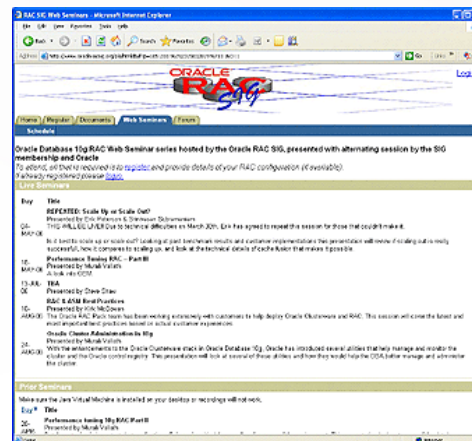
RAC SIG Web Seminars - Microsoft Internet Explorer

File Edit View Favorites Tools Help

Back Search Favorites

Address http://www.oracleracsig.org/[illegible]

Go Links

ORACLE RAC SIG

Login

Home Register Documents Web Seminars Forum

Schedule

Oracle Database 10g RAC Web Seminar series hosted by the Oracle RAC SIG, presented with alternating session by the SIG membership and Oracle

To attend, will be required to register and provide details of your RAC configuration (if available). If already registered please login.

Live Seminars

| Day | Title |
|---|---|
| 04-MAY-06 | REPEATED: Scale Up or Scale Out? Presented by Erik Peterson & Srinivasan Subramaniam. THIS WILL BE LIVE! Due to technical difficulties on March 30th, Erik has agreed to repeat this session for those that couldn't make it. Is it best to scale up or scale out? Looking at past benchmark results and customer implementations this presentation will review if scaling out is really successful, how it compares to scaling up, and look at the technical details of cache fusion that makes it possible. |
| 18-MAY-06 | Performance Tuning RAC - Part III Presented by Murali Vallath A look into OCM |
| 13-JUL-06 | TBA Presented by Steve Shaw |
| 10-AUG-06 | RAC & ASM Best Practices Presented by Kirk McGowan The Oracle RAC Pack team has been working extensively with customers to help deploy Oracle Clusterware and RAC. This session will cover the latest and most important best practices based on actual customer experiences. |
| 24-AUG-06 | Oracle Cluster Administration 10g Presented by Murali Vallath With the enhancements to the Oracle Clusterware stack in Oracle Database 10g, Oracle has introduced several utilities that help manage and monitor the cluster and the Oracle control registry. This presentation will look at several of these utilities and how they would help the DBA better manage and administer the cluster. |

Prior Seminars

Make sure the Java Virtual Machine is installed on your desktop or recordings will not work.

| Day | Title |
|---|---|
| 20-APR- | Performance tuning 10g RAC Part II Presented by Murali Vallath |